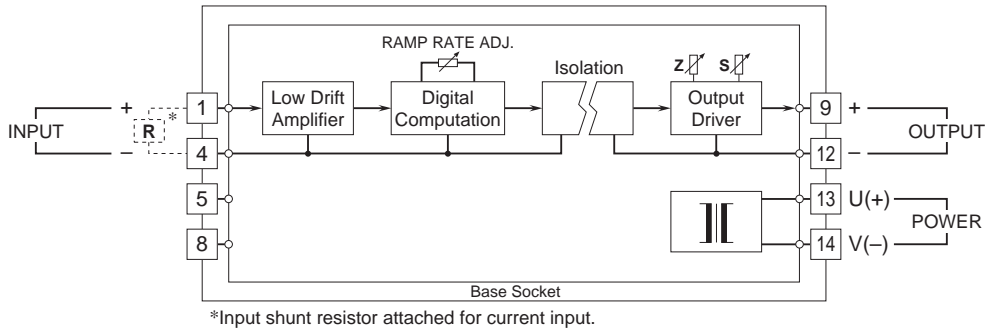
RAMP RATE ADJ.

Isolation

Z S

INPUT + – R *

1
4
5
8

Low Drift Amplifier

Digital Computation

Output Driver

9 +
12 –

OUTPUT

13 U(+)
14 V(–)

POWER

Base Socket

*Input shunt resistor attached for current input.